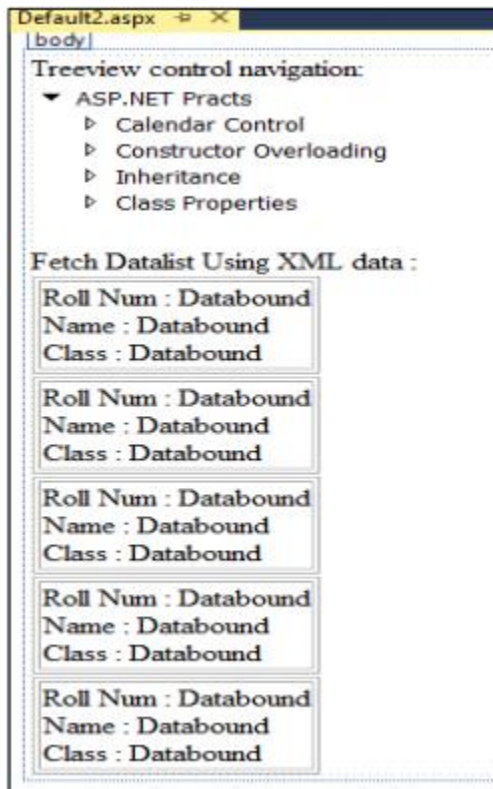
Default2.aspx ⊕ ✕

body

Treeview control navigation:

ASP.NET Practs
Calendar Control
Constructor Overloading
Inheritance
Class Properties

Fetch Datalist Using XML data :

Roll Num : Databound
Name : Databound
Class : Databound

Roll Num : Databound
Name : Databound
Class : Databound

Roll Num : Databound
Name : Databound
Class : Databound

Roll Num : Databound
Name : Databound
Class : Databound

Roll Num : Databound
Name : Databound
Class : Databound